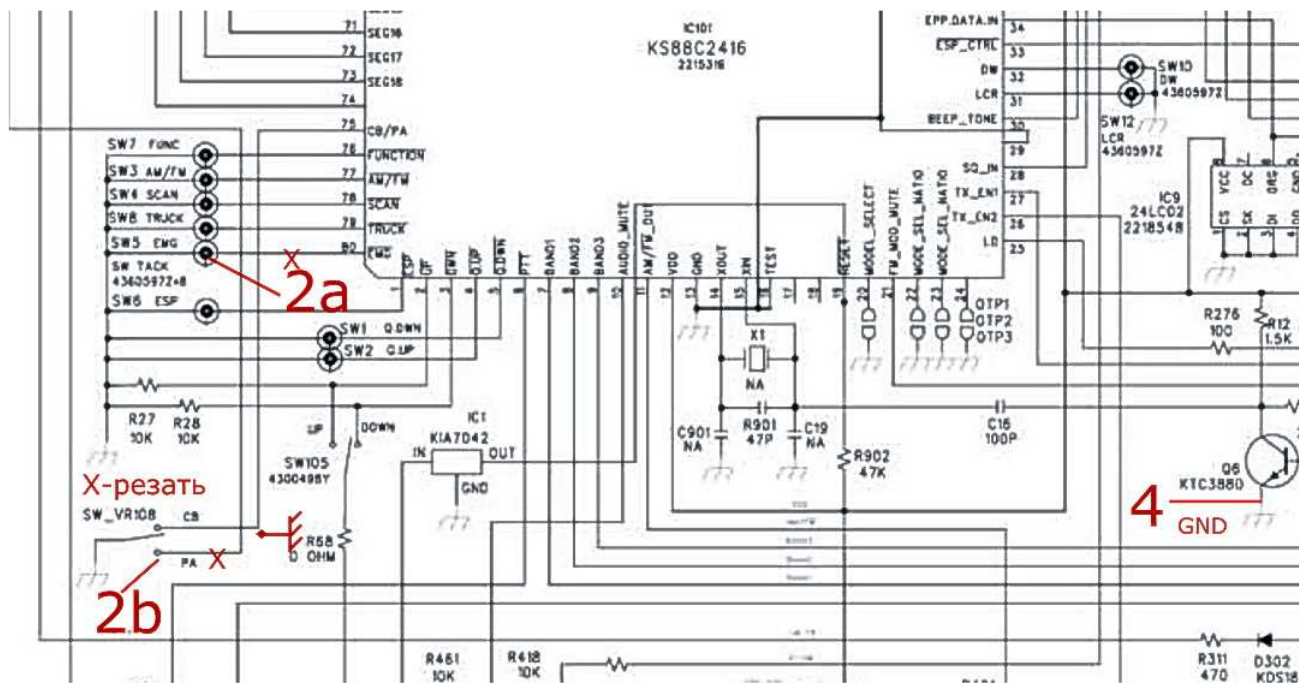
71 SEG16
72 SEG17
73 SEG18
74
75 CB/PA
76 FUNCTION
77 AM/FM
78 SCAN
79 TRUCK
80 EMG

IC101
KS88C2416
2215316

EPP_DATA_IN 34
ESP_CTRL 33
DW 32
LCR 31
BEEP_TONE 30
29
SQ_IN 28
TX_EN1 27
TX_EN2 26
LO 25

SW10
DW
4360597Z
SW12
LCR
4360597Z

IC9
24LC02
2218548
CS SK DI DO VCC OC ORG GND

SW7 FUNC
SW3 AM/FM
SW4 SCAN
SW8 TRUCK
SW5 EMG
SW TACK
4360597Z+8
SW6 ESP

X
2a

ESP OFF DWN O.UP O.DWN PTT BAND1 BAND2 BAND3 AUDIO_MUTE AM/FM_OUT VDD GND XOUT XIN TEST RESET MODEL_SELECT FM_MOD_MUTE MODE_SEL_RATIO MODE_SEL_RATIO

1 2 3 4 5 6 7 8 9 10 11 12 13 14 15 16 17 18 19 20 21 22 23 24

OTP1
OTP2
OTP3

SW1 Q.DWN
SW2 Q.UP

X1
NA

R27
10K
R28
10K

UP
DOWN
SW105
4300498Y

IC1
KIA7042
IN OUT
GND

C901
NA
R901
47P
C19
NA
R902
47K
C16
100P

R276
100
R12
1.5K

Q6
KTC3880

4
GND

X-резать
SW_VR108
CB
PA
X
R58
0 OHM

2b

R461
10K
R418
10K
R311
470
D302
KDS18